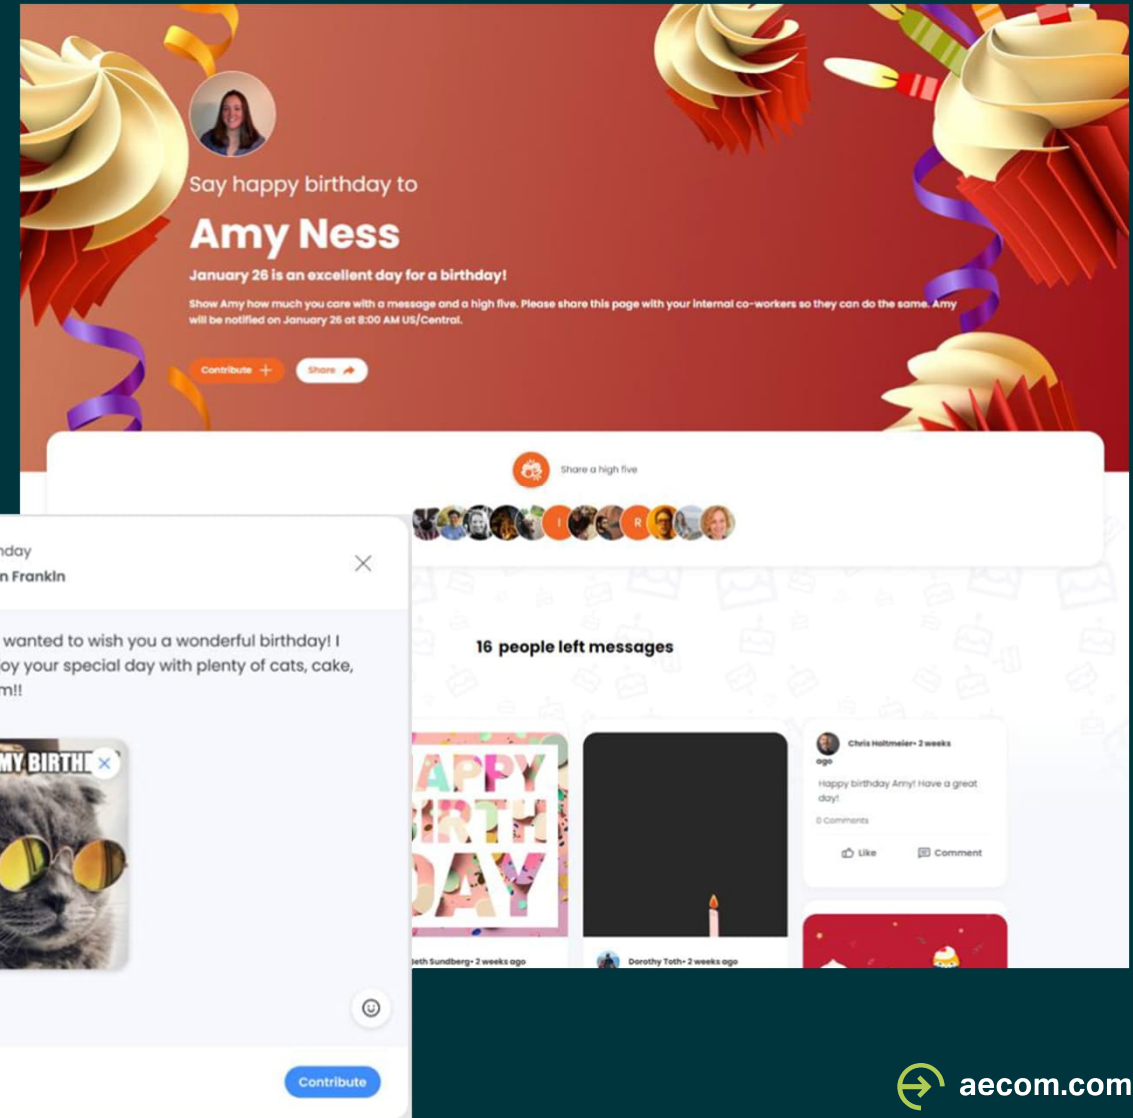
Say happy birthday to

Amy Ness

January 26 is an excellent day for a birthday!

Show Amy how much you care with a message and a high five. Please share this page with your internal co-workers so they can do the same. Amy will be notified on January 26 at 8:00 AM US/Central.

Contribute +

Share

Share a high five

I R

nday
n Franklin

wanted to wish you a wonderful birthday! I oy your special day with plenty of cats, cake, m!!

MY BIRTH

Contribute

16 people left messages

APPY IRTH DAY

leth Sundberg • 2 weeks ago

Dorothy Toth • 2 weeks ago

Chris Holtmeier • 2 weeks ago

Happy birthday Amy! Have a great day!

0 Comments

Like

Comment

aecom.com